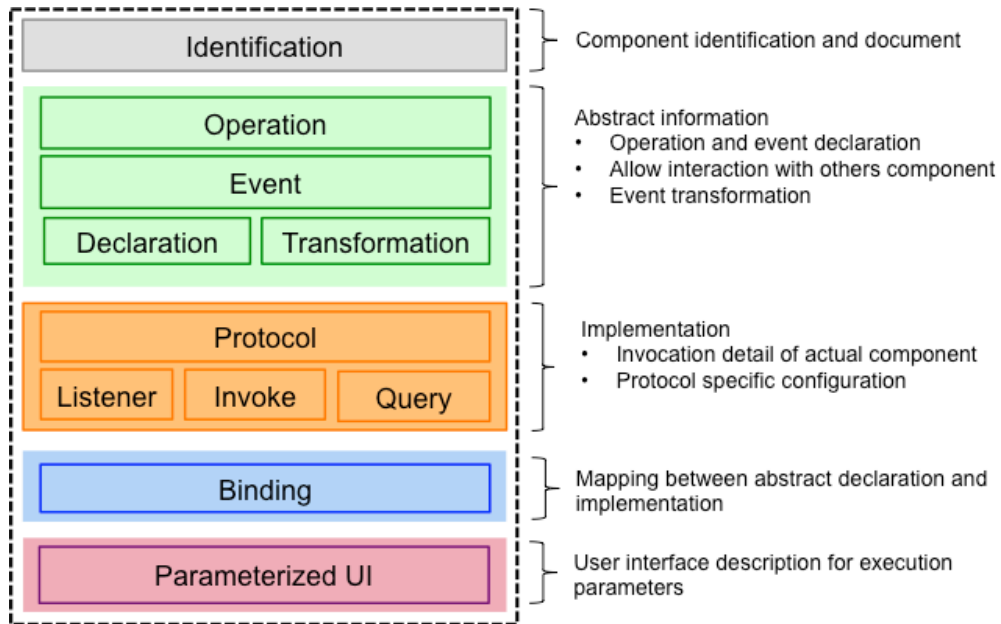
Identification

Operation

Event

Declaration

Transformation

Protocol

Listener

Invoke

Query

Binding

Parameterized UI

Component identification and document

Abstract information
• Operation and event declaration
• Allow interaction with others component
• Event transformation

Implementation
• Invocation detail of actual component
• Protocol specific configuration

Mapping between abstract declaration and implementation

User interface description for execution parameters